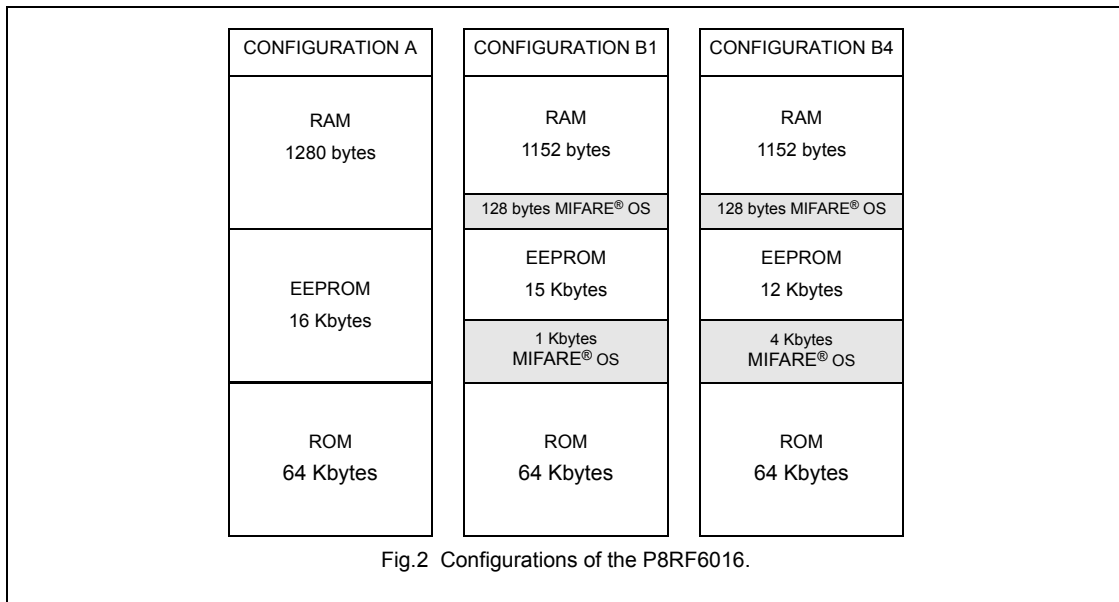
CONFIGURATION A

RAM
1280 bytes

EEPROM
16 Kbytes

ROM
64 Kbytes

CONFIGURATION B1

RAM
1152 bytes

128 bytes MIFARE® OS

EEPROM
15 Kbytes

1 Kbytes
MIFARE® OS

ROM
64 Kbytes

CONFIGURATION B4

RAM
1152 bytes

128 bytes MIFARE® OS

EEPROM
12 Kbytes

4 Kbytes
MIFARE® OS

ROM
64 Kbytes

Fig.2 Configurations of the P8RF6016.